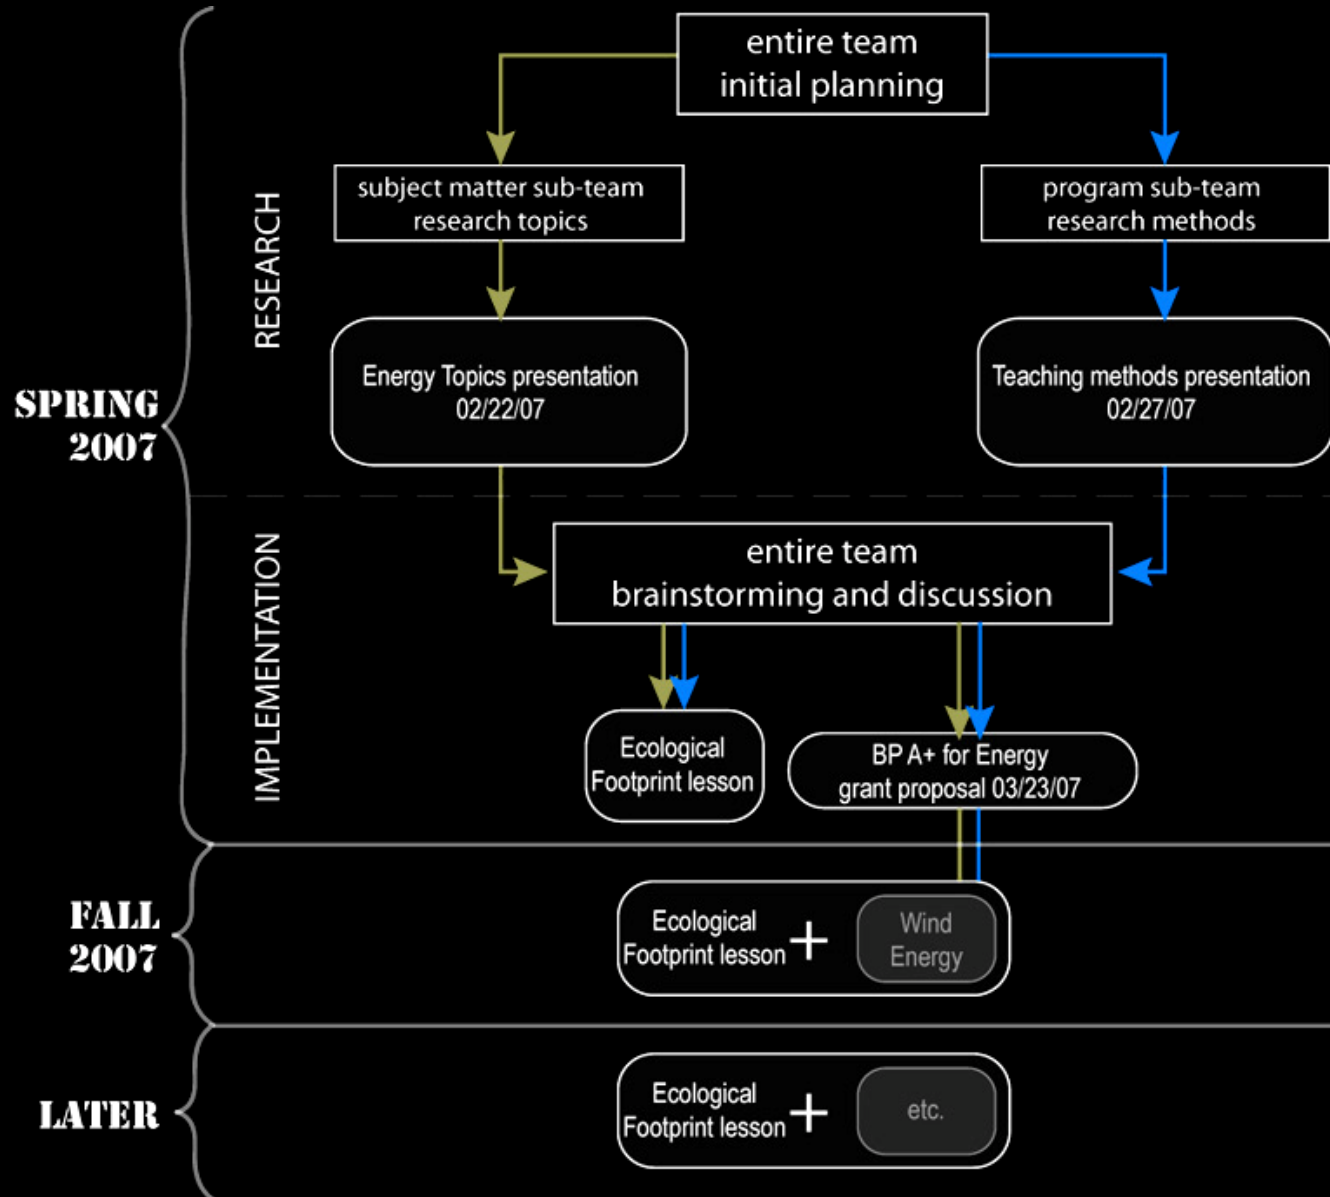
SPRING 2007

RESEARCH

entire team
initial planning

subject matter sub-team
research topics

program sub-team
research methods

Energy Topics presentation
02/22/07

Teaching methods presentation
02/27/07

IMPLEMENTATION

entire team
brainstorming and discussion

Ecological
Footprint lesson

BP A+ for Energy
grant proposal 03/23/07

FALL 2007

Ecological
Footprint lesson + Wind Energy

LATER

Ecological
Footprint lesson + etc.